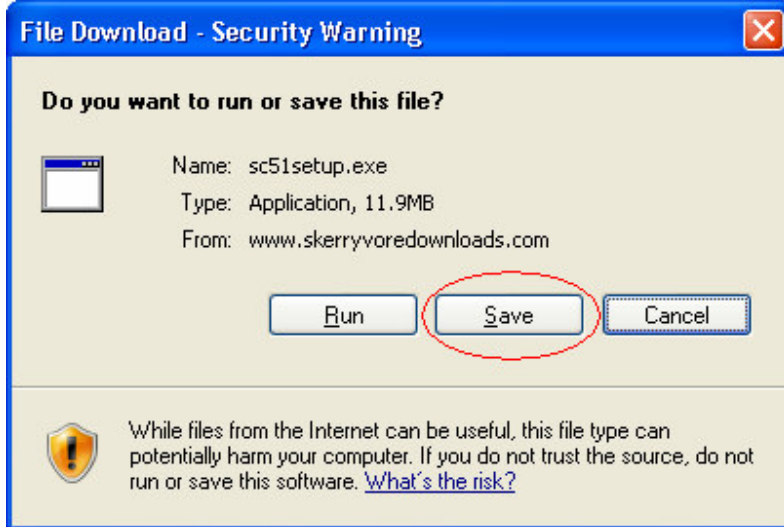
File Download - Security Warning

Do you want to run or save this file?

Name: sc51setup.exe
Type: Application, 11.9MB
From: www.skerryvoredownloads.com

Run
Save
Cancel

While files from the Internet can be useful, this file type can potentially harm your computer. If you do not trust the source, do not run or save this software. What's the risk?